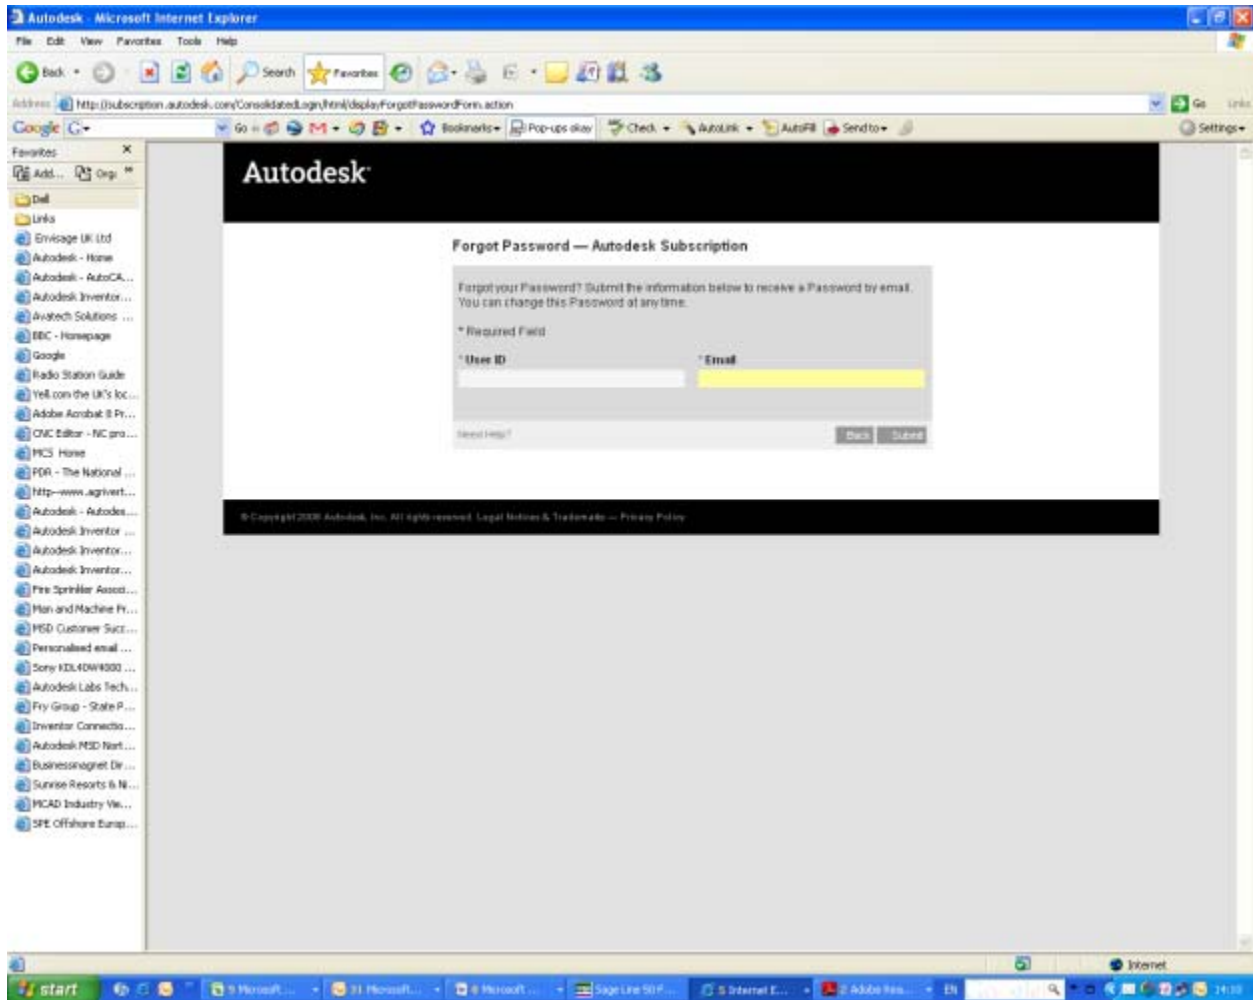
Autodesk - Microsoft Internet Explorer

File Edit View Favorites Tools Help

Back Search Favorites

Address http://subscription.autodesk.com/ConsolidatedLogin/html/displayForgotPasswordForm.action

Go Links

Google G- Go Bookmarks Pop-ups okay Check AutoLink AutoFill Send to Settings

Favorites
Add... Org
Dell
Links
Envisage UK Ltd
Autodesk - Home
Autodesk - AutoCA...
Autodesk Inventor...
Avatech Solutions ...
BBC - Homepage
Google
Radio Station Guide
Yell.com the UK's loc...
Adobe Acrobat 8 Pr...
CNC Editor - NC pro...
MCS Home
PDR - The National ...
http--www.agrivert...
Autodesk - Autodes...
Autodesk Inventor ...
Autodesk Inventor...
Autodesk Inventor...
Fire Sprinkler Associ...
Man and Machine Pr...
MSD Customer Succ...
Personalised email ...
Sony KDL40W4000 ...
Autodesk Labs Tech...
Fry Group - State P...
Inventor Connectio...
Autodesk MSD Nort...
Businessmagnet Dir...
Sunrise Resorts & N...
MCAD Industry Vie...
SPE Offshore Europ...

Autodesk

Forgot Password — Autodesk Subscription

Forgot your Password? Submit the information below to receive a Password by email. You can change this Password at any time.

* Required Field

* User ID

* Email

Need Help?

Back Submit

© Copyright 2008 Autodesk, Inc. All rights reserved. Legal Notices & Trademarks — Privacy Policy

Internet

start

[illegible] Microsoft... 31 Microsoft... 4 Microsoft... Sage Line 50 F... 5 Internet E... 2 Adobe Rea... EN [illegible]